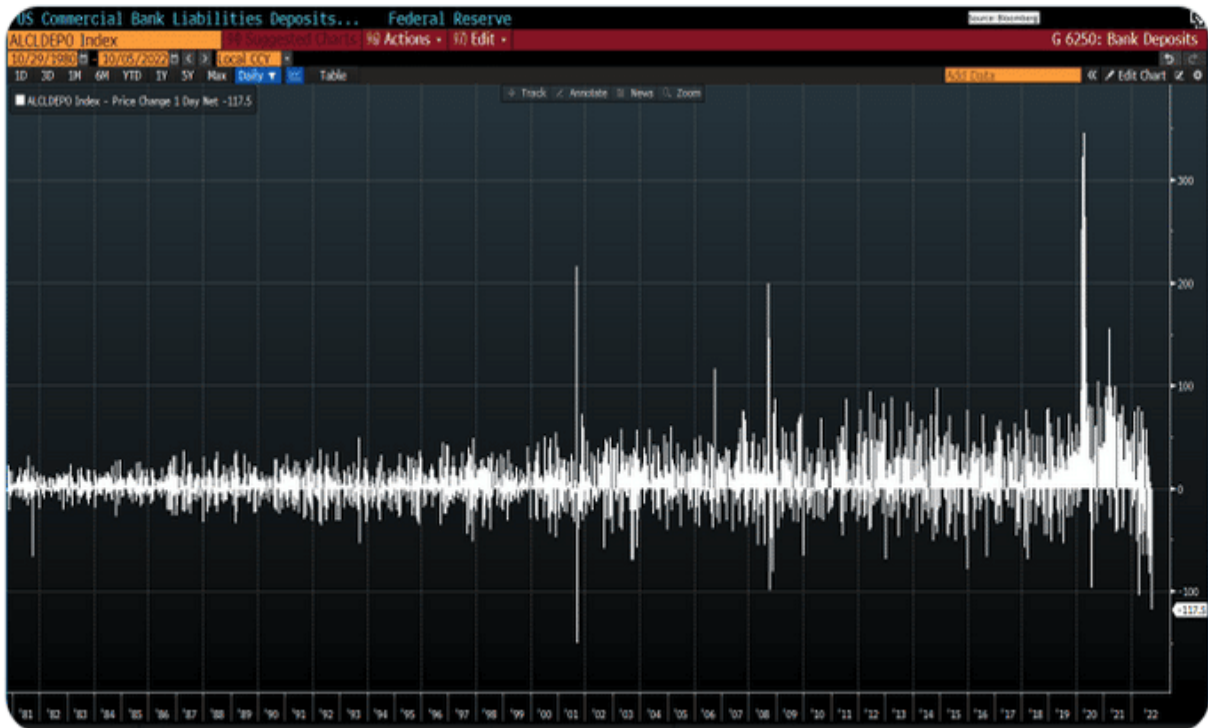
US Commercial Bank Liabilities Deposits... Federal Reserve

Source: Bloomberg

ALCLDEPO Index

Suggested Charts

96) Actions

97) Edit

G 6250: Bank Deposits

10/29/1980 - 10/05/2022

Local CCY

1D 3D 1M 6M YTD 1Y 5Y Max Daily

Table

Add Data

Edit Chart

Track Annotate News Zoom

ALCLDEPO Index - Price Change 1 Day Net -117.5

300

200

100

0

-100

-117.5

'81 '82 '83 '84 '85 '86 '87 '88 '89 '90 '91 '92 '93 '94 '95 '96 '97 '98 '99 '00 '01 '02 '03 '04 '05 '06 '07 '08 '09 '10 '11 '12 '13 '14 '15 '16 '17 '18 '19 '20 '21 '22